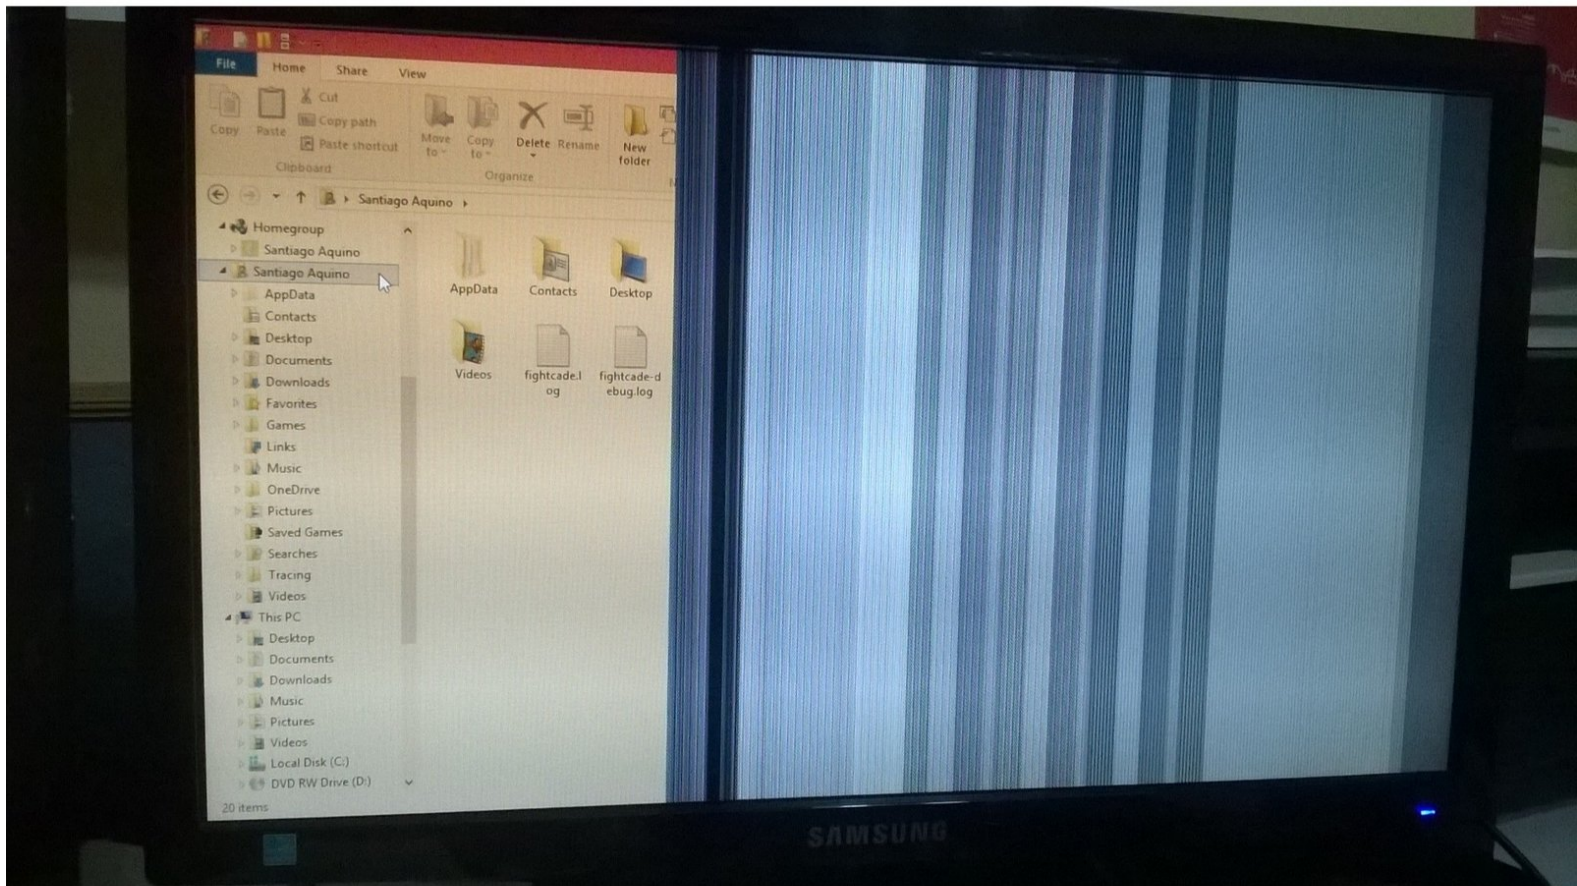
File Home Share View

Copy Paste Cut Copy path Paste shortcut Clipboard

Move to Copy to Delete Rename New folder Organize

Santiago Aquino

Homegroup
Santiago Aquino
Santiago Aquino
AppData
Contacts
Desktop
Documents
Downloads
Favorites
Games
Links
Music
OneDrive
Pictures
Saved Games
Searches
Tracing
Videos
This PC
Desktop
Documents
Downloads
Music
Pictures
Videos
Local Disk (C:)
DVD RW Drive (D:)

AppData
Contacts
Desktop
Videos
fightcade.log
fightcade-debug.log

20 items

SAMSUNG